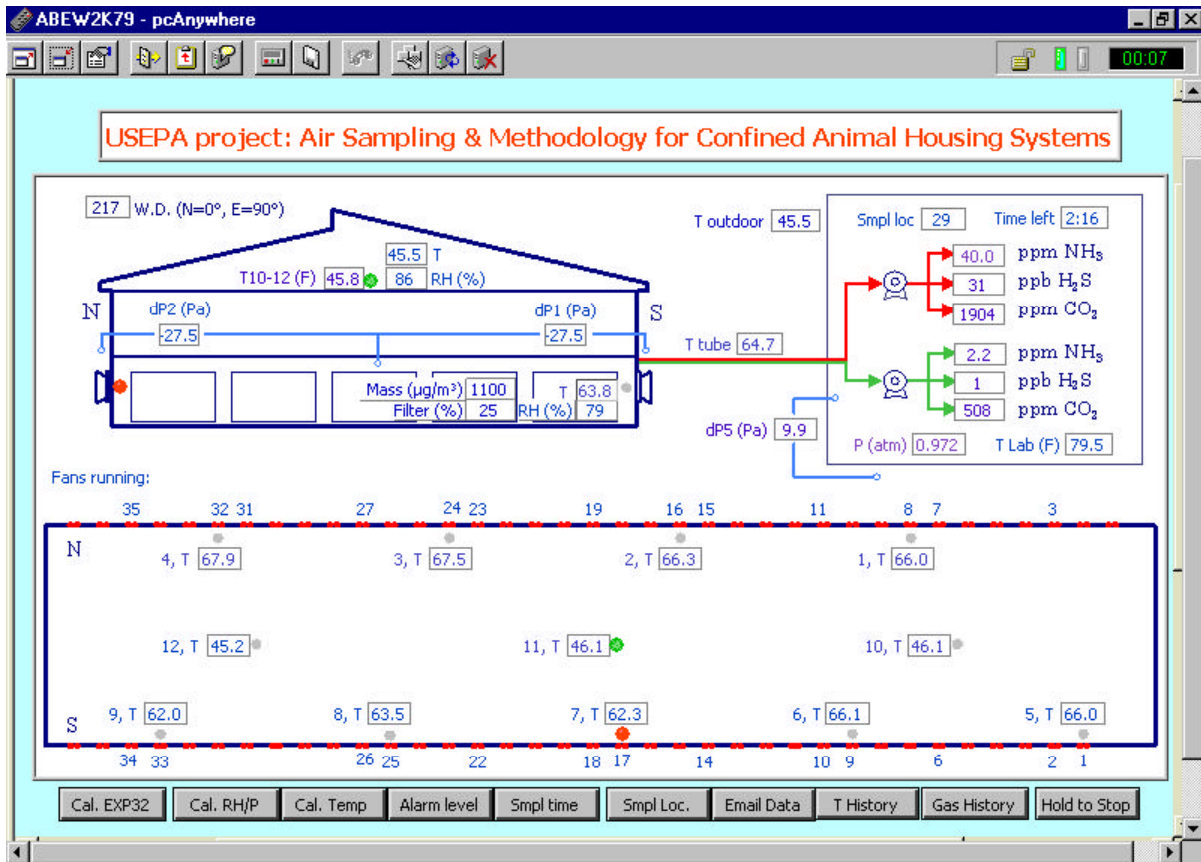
ABEW2K79 - pcAnywhere

00:07

USEPA project: Air Sampling & Methodology for Confined Animal Housing Systems

217 W.D. (N=0°, E=90°)

45.5 T
T10-12 (F) 45.8 86 RH (%)

N
dP2 (Pa)
-27.5
dP1 (Pa)
-27.5
S

Mass (µg/m³) 1100
Filter (%) 25
T 63.8
RH (%) 79

T outdoor 45.5

T tube 64.7

dP5 (Pa) 9.9

Smpl loc 29
Time left 2:16

40.0 ppm $NH_3$
31 ppb $H_2S$
1904 ppm $CO_2$

2.2 ppm $NH_3$
1 ppb $H_2S$
508 ppm $CO_2$

P (atm) 0.972
T Lab (F) 79.5

Fans running:

35 32 31 27 24 23 19 16 15 11 8 7 3

N
4, T 67.9
3, T 67.5
2, T 66.3
1, T 66.0

12, T 45.2
11, T 46.1
10, T 46.1

S
9, T 62.0
8, T 63.5
7, T 62.3
6, T 66.1
5, T 66.0

34 33 26 25 22 18 17 14 10 9 6 2 1

Cal. EXP32 | Cal. RH/P | Cal. Temp | Alarm level | Smpl time | Smpl Loc. | Email Data | T History | Gas History | Hold to Stop